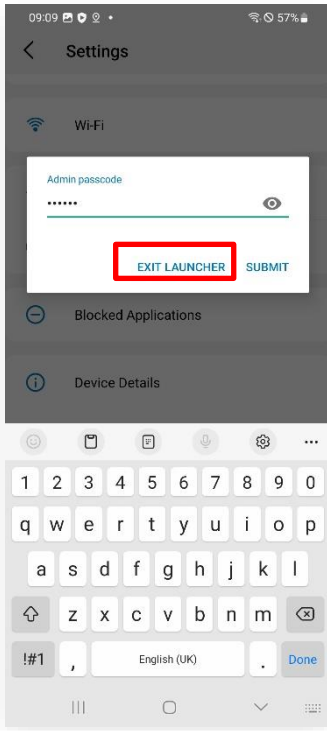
09:09 57%

Settings

Wi-Fi

Admin passcode

••••••

EXIT LAUNCHER SUBMIT

Blocked Applications

Device Details

1 2 3 4 5 6 7 8 9 0

q w e r t y u i o p

a s d f g h j k l

z x c v b n m

!#1 , English (UK) . Done